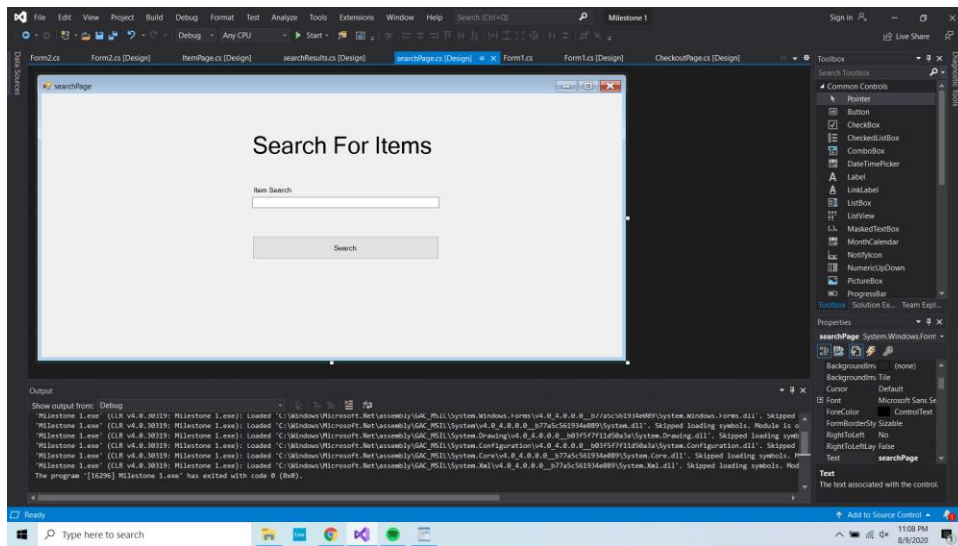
File Edit View Project Build Debug Format Test Analyze Tools Extensions Window Help Search (Ctrl+Q) Milestone 1 Sign in

Debug Any CPU Start Live Share

Form2.cs Form2.cs [Design] ItemPage.cs [Design] searchResults.cs [Design] searchPage.cs [Design] Form1.cs Form1.cs [Design] CheckoutPage.cs [Design]

Data Sources

searchPage

Search For Items

Item Search

Search

Toolbox
Search Toolbox
Common Controls
Pointer
Button
CheckBox
CheckedListBox
ComboBox
DateTimePicker
Label
LinkLabel
ListBox
ListView
MaskedTextBox
MonthCalendar
NotifyIcon
NumericUpDown
PictureBox
ProgressBar
Toolbox Solution Ex... Team Expl...

Properties
searchPage System.Windows.Form
BackgroundIma (none)
BackgroundIma Tile
Cursor Default
Font Microsoft Sans Se
ForeColor ControlText
FormBorderSty Sizable
RightToLeft No
RightToLeftLay False
Text searchPage
Text
The text associated with the control.

Diagnostic Tools

Output
Show output from: Debug
'Milestone 1.exe' (CLR v4.0.30319: Milestone 1.exe): Loaded 'C:\Windows\Microsoft.Net\assembly\GAC_MSIL\System.Windows.Forms\v4.0_4.0.0.0__b77a5c561934e089\System.Windows.Forms.dll'. Skipped
'Milestone 1.exe' (CLR v4.0.30319: Milestone 1.exe): Loaded 'C:\Windows\Microsoft.Net\assembly\GAC_MSIL\System\v4.0_4.0.0.0__b77a5c561934e089\System.dll'. Skipped loading symbols. Module is o
'Milestone 1.exe' (CLR v4.0.30319: Milestone 1.exe): Loaded 'C:\Windows\Microsoft.Net\assembly\GAC_MSIL\System.Drawing\v4.0_4.0.0.0__b03f5f7f11d50a3a\System.Drawing.dll'. Skipped loading symb
'Milestone 1.exe' (CLR v4.0.30319: Milestone 1.exe): Loaded 'C:\Windows\Microsoft.Net\assembly\GAC_MSIL\System.Configuration\v4.0_4.0.0.0__b03f5f7f11d50a3a\System.Configuration.dll'. Skipped
'Milestone 1.exe' (CLR v4.0.30319: Milestone 1.exe): Loaded 'C:\Windows\Microsoft.Net\assembly\GAC_MSIL\System.Core\v4.0_4.0.0.0__b77a5c561934e089\System.Core.dll'. Skipped loading symbols. M
'Milestone 1.exe' (CLR v4.0.30319: Milestone 1.exe): Loaded 'C:\Windows\Microsoft.Net\assembly\GAC_MSIL\System.Xml\v4.0_4.0.0.0__b77a5c561934e089\System.Xml.dll'. Skipped loading symbols. Mod
The program '[16296] Milestone 1.exe' has exited with code 0 (0x0).

Ready
Add to Source Control

Type here to search
11:08 PM
8/9/2020